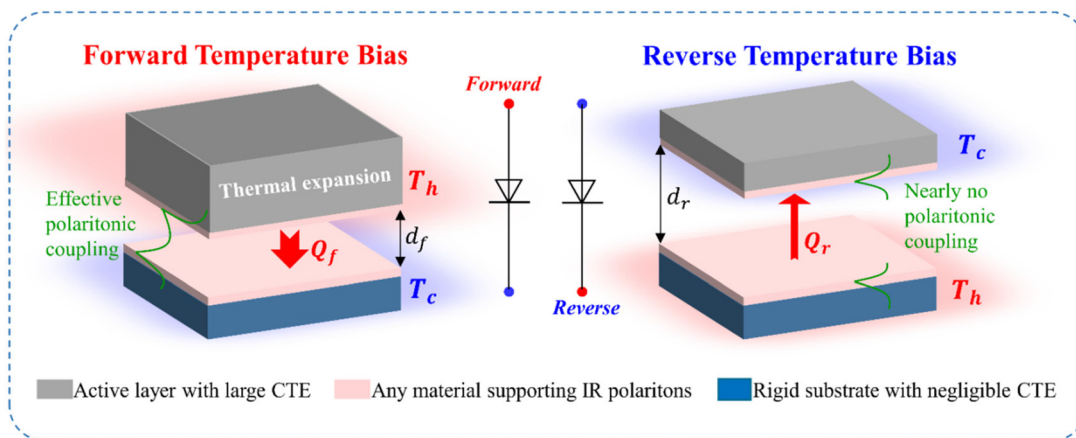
Forward Temperature Bias

Thermal expansion

$T_h$

Effective polaritonic coupling

$d_f$

$Q_f$

$T_c$

Forward

Reverse

Reverse Temperature Bias

$T_c$

$d_r$

Nearly no polaritonic coupling

$Q_r$

$T_h$

Active layer with large CTE

Any material supporting IR polaritons

Rigid substrate with negligible CTE